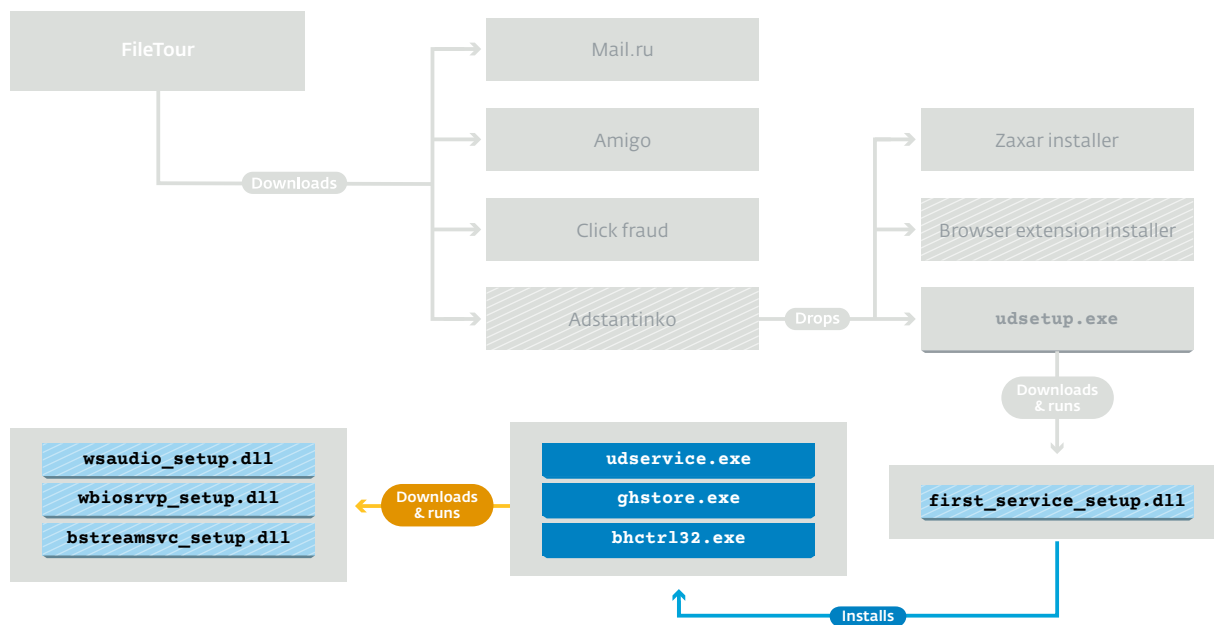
FileTour

Downloads

Mail.ru

Amigo

Click fraud

Adstantinko

Drops

Zaxar installer

Browser extension installer

udsetup.exe

Downloads & runs

first_service_setup.dll

Installs

udservice.exe

ghstore.exe

bhctrl32.exe

Downloads & runs

wsaudio_setup.dll

wbiosrvp_setup.dll

bstreamsvc_setup.dll